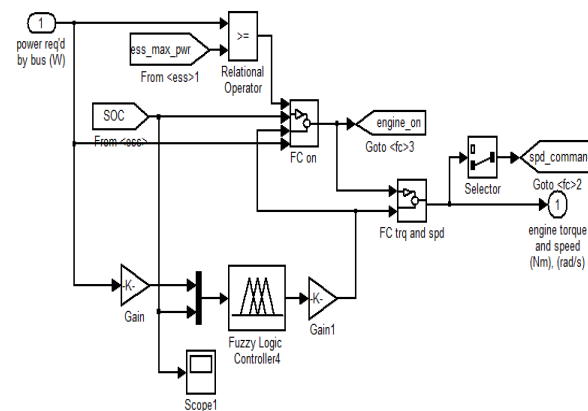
1
power req'd by bus (W)

ess_max_pwr
From <ess>1

>=
Relational Operator

SOC
From <ess>

FC on

engine_on
Goto <fc>3

FC trq and spd

Selector

spd_comman
Goto <fc>2

1
engine torque and speed (Nm), (rad/s)

-K-
Gain

Fuzzy Logic Controller4

-K-
Gain1

Scope1